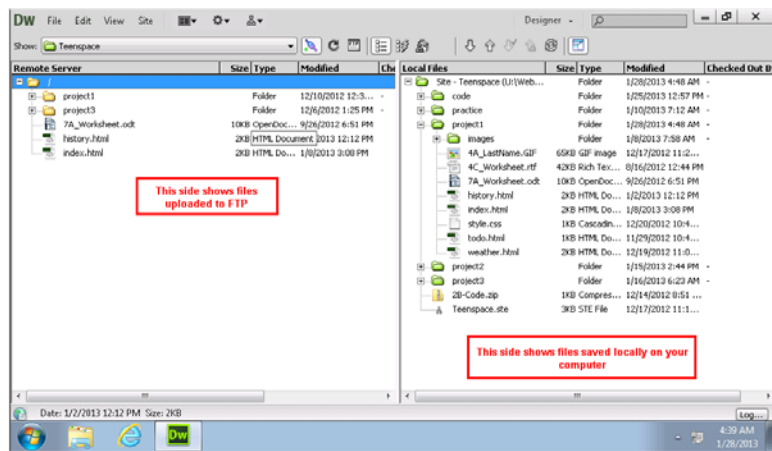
DW File Edit View Site

Designer

Show: Teenspace

| Remote Server | Size | Type | Modified | Che |
|---|---|---|---|---|
| / | | | | |
| project1 | | Folder | 12/10/2012 12:3... | - |
| project3 | | Folder | 12/6/2012 1:25 PM | - |
| 7A_Worksheet.odt | 10KB | OpenDoc... | 9/26/2012 6:51 PM | |
| history.html | 2KB | HTML Document | 2013 12:12 PM | |
| index.html | 2KB | HTML Do... | 1/8/2013 3:08 PM | |

This side shows files uploaded to FTP

| Local Files | Size | Type | Modified | Checked Out B |
|---|---|---|---|---|
| Site - Teenspace (U:\Web... | | Folder | 1/28/2013 4:48 AM | - |
| code | | Folder | 1/25/2013 12:57 PM | - |
| practice | | Folder | 1/10/2013 7:12 AM | - |
| project1 | | Folder | 1/28/2013 4:48 AM | - |
| images | | Folder | 1/8/2013 7:58 AM | - |
| 4A_LastName.GIF | 65KB | GIF image | 12/17/2012 11:2... | |
| 4C_Worksheet.rtf | 42KB | Rich Tex... | 8/16/2012 12:44 PM | |
| 7A_Worksheet.odt | 10KB | OpenDoc... | 9/26/2012 6:51 PM | |
| history.html | 2KB | HTML Do... | 1/2/2013 12:12 PM | |
| index.html | 2KB | HTML Do... | 1/8/2013 3:08 PM | |
| style.css | 1KB | Cascadin... | 12/20/2012 10:4... | |
| todo.html | 1KB | HTML Do... | 11/29/2012 10:4... | |
| weather.html | 2KB | HTML Do... | 12/19/2012 11:0... | |
| project2 | | Folder | 1/15/2013 2:44 PM | - |
| project3 | | Folder | 1/16/2013 6:23 AM | - |
| 2B-Code.zip | 1KB | Compres... | 12/14/2012 8:51 ... | |
| Teenspace.ste | 3KB | STE File | 12/17/2012 11:1... | |

This side shows files saved locally on your computer

Date: 1/2/2013 12:12 PM Size: 2KB

Log...

4:39 AM
1/28/2013